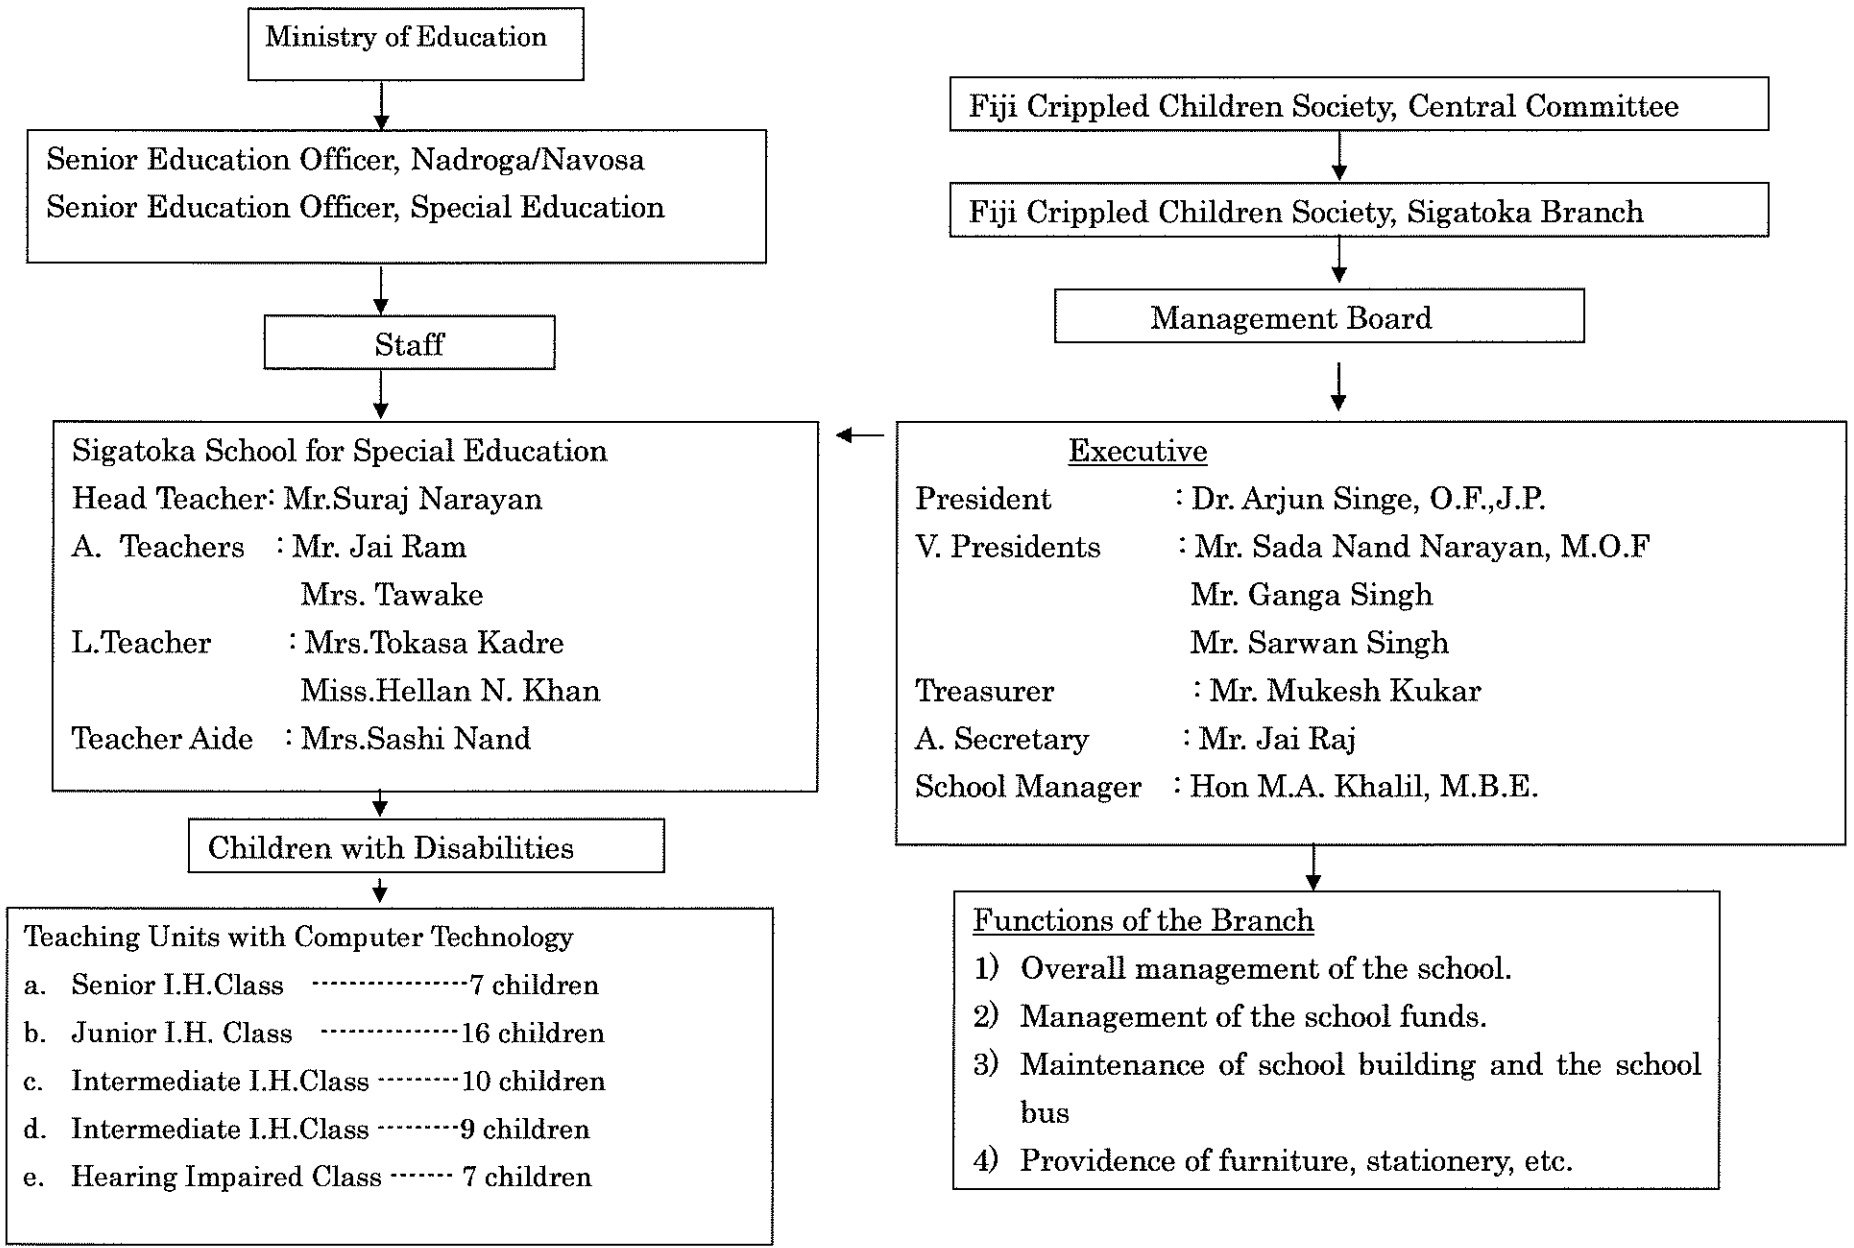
Ministry of Education

Senior Education Officer, Nadroga/Navosa
Senior Education Officer, Special Education

Staff

Sigatoka School for Special Education
Head Teacher: Mr.Suraj Narayan
A. Teachers : Mr. Jai Ram
Mrs. Tawake
L.Teacher : Mrs.Tokasa Kadre
Miss.Hellan N. Khan
Teacher Aide : Mrs.Sashi Nand

Children with Disabilities

Teaching Units with Computer Technology
a. Senior I.H.Class ----------------7 children
b. Junior I.H. Class ---------------16 children
c. Intermediate I.H.Class ---------10 children
d. Intermediate I.H.Class ---------9 children
e. Hearing Impaired Class ------- 7 children

Fiji Crippled Children Society, Central Committee

Fiji Crippled Children Society, Sigatoka Branch

Management Board

Executive
President : Dr. Arjun Singe, O.F.,J.P.
V. Presidents : Mr. Sada Nand Narayan, M.O.F
Mr. Ganga Singh
Mr. Sarwan Singh
Treasurer : Mr. Mukesh Kukar
A. Secretary : Mr. Jai Raj
School Manager : Hon M.A. Khalil, M.B.E.

Functions of the Branch
1) Overall management of the school.
2) Management of the school funds.
3) Maintenance of school building and the school bus
4) Providence of furniture, stationery, etc.